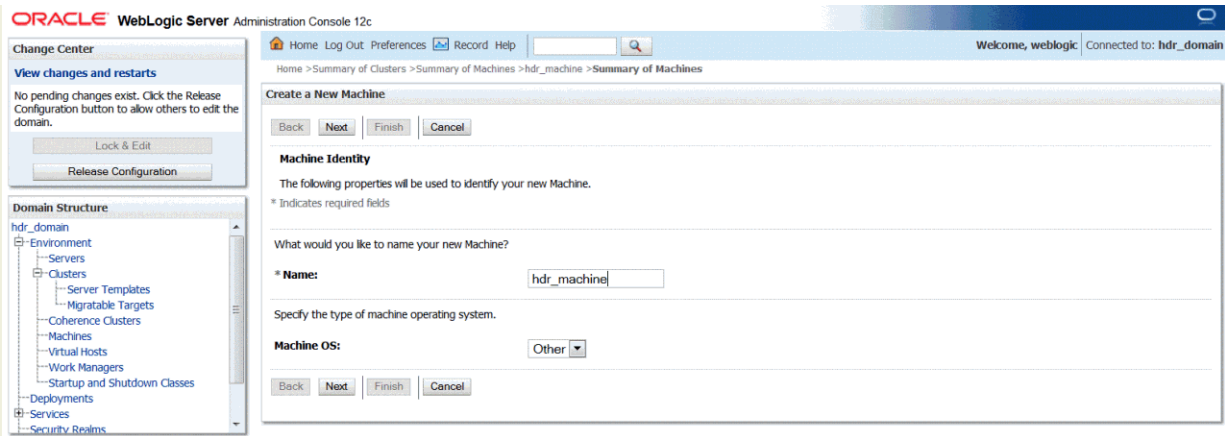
ORACLE WebLogic Server Administration Console 12c

Change Center

View changes and restarts

No pending changes exist. Click the Release Configuration button to allow others to edit the domain.

Lock & Edit

Release Configuration

Domain Structure

hdr_domain
Environment
Servers
Clusters
Server Templates
Migratable Targets
Coherence Clusters
Machines
Virtual Hosts
Work Managers
Startup and Shutdown Classes
Deployments
Services
Security Realms

Home Log Out Preferences Record Help

Welcome, weblogic Connected to: hdr_domain

Home >Summary of Clusters >Summary of Machines >hdr_machine >Summary of Machines

Create a New Machine

Back Next Finish Cancel

Machine Identity

The following properties will be used to identify your new Machine.

* Indicates required fields

What would you like to name your new Machine?

* Name: hdr_machine

Specify the type of machine operating system.

Machine OS: Other

Back Next Finish Cancel